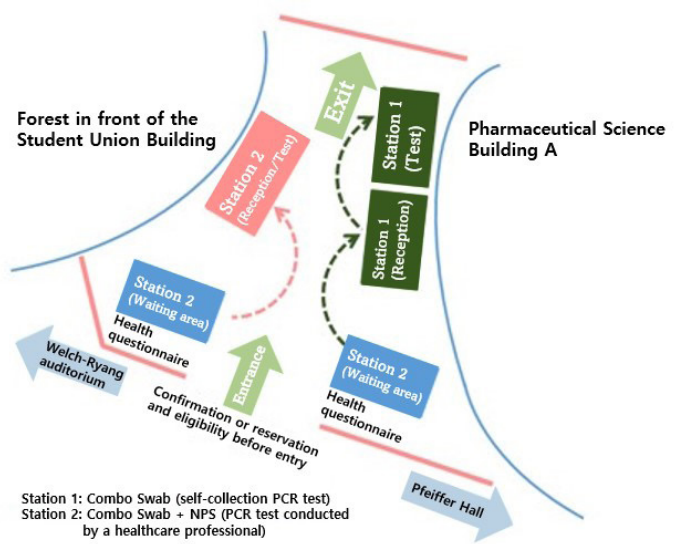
Forest in front of the Student Union Building

Exit

Station 1 (Test)

Pharmaceutical Science Building A

Station 2 (Reception/Test)

Station 1 (Reception)

Station 2 (Waiting area)

Health questionnaire

Welch-Ryang auditorium

Entrance

Station 2 (Waiting area)

Health questionnaire

Confirmation or reservation and eligibility before entry

Pfeiffer Hall

Station 1: Combo Swab (self-collection PCR test)
Station 2: Combo Swab + NPS (PCR test conducted by a healthcare professional)